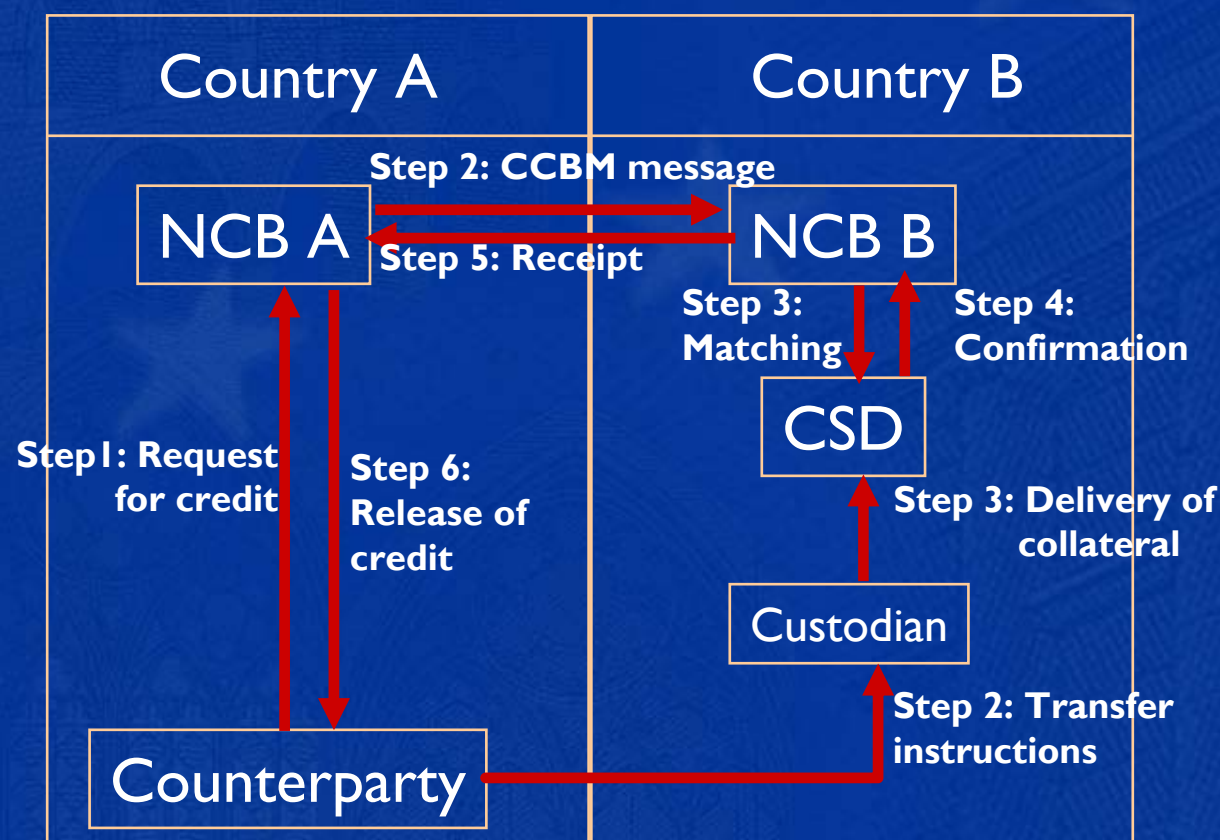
Country A

Country B

Step 2: CCBM message

NCB A

Step 5: Receipt

NCB B

Step 3: Matching

Step 4: Confirmation

CSD

Step1: Request for credit

Step 6: Release of credit

Step 3: Delivery of collateral

Custodian

Step 2: Transfer instructions

Counterparty